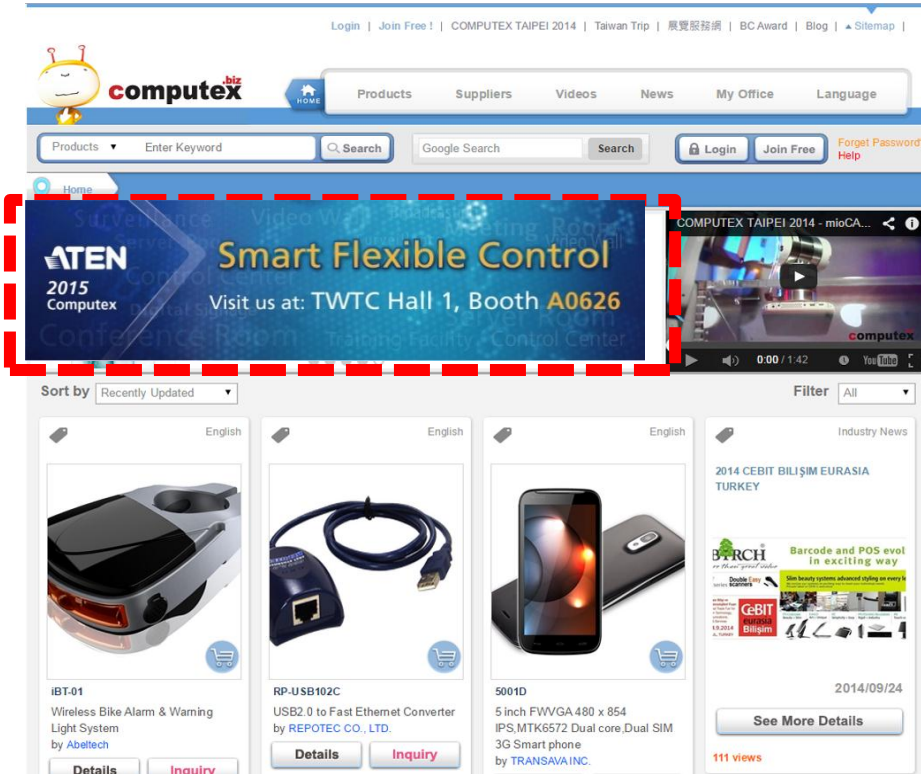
Login | Join Free ! | COMPUTEX TAIPEI 2014 | Taiwan Trip | 展覽服務網 | BC Award | Blog | Sitemap |

computex.biz

HOME

Products Suppliers Videos News My Office Language

Products ▾ Enter Keyword Search

Google Search Search

Login Join Free

Forget Password? Help

Home

ATEN 2015 Computex

Smart Flexible Control

Visit us at: TWTC Hall 1, Booth A0626

COMPUTEX TAIPEI 2014 - mioCA...

computex

0:00 / 1:42

Sort by Recently Updated ▾

Filter All ▾

English

iBT-01

Wireless Bike Alarm & Warning Light System

by Abeltech

Details Inquiry

English

RP-USB102C

USB2.0 to Fast Ethernet Converter

by REPOTEC CO., LTD.

Details Inquiry

English

5001D

5 inch FWVGA 480 x 854 IPS,MTK6572 Dual core,Dual SIM 3G Smart phone

by TRANSAVA INC.

Industry News

2014 CEBIT BILIŞIM EURASIA TURKEY

BIRCH

Barcode and POS evol in exciting way

CeBIT eurasia Bilişim

2014/09/24

See More Details

111 views